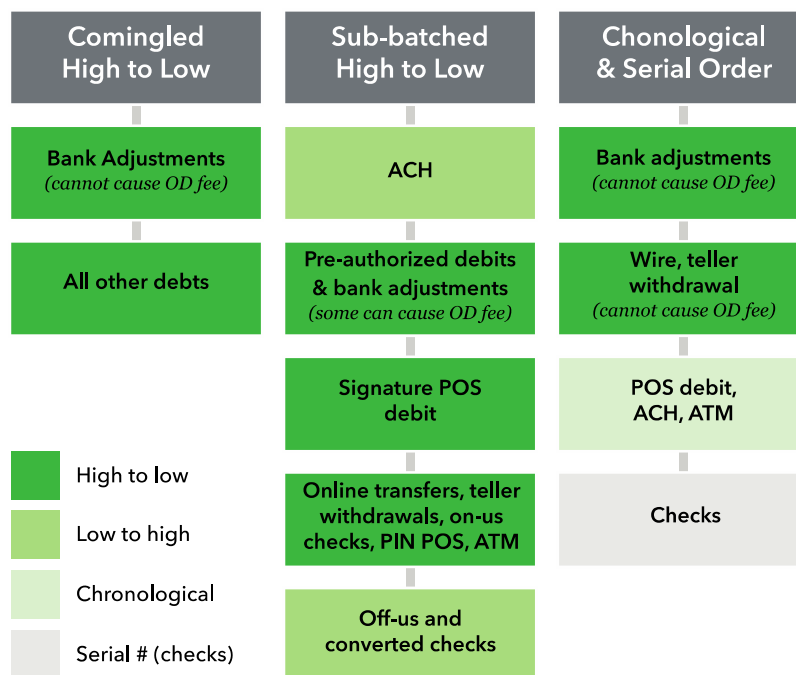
Comingled High to Low

Bank Adjustments
(cannot cause OD fee)

All other debts

Sub-batched High to Low

ACH

Pre-authorized debits & bank adjustments
(some can cause OD fee)

Signature POS debit

Online transfers, teller withdrawals, on-us checks, PIN POS, ATM

Off-us and converted checks

Chonological & Serial Order

Bank adjustments
(cannot cause OD fee)

Wire, teller withdrawal
(cannot cause OD fee)

POS debit, ACH, ATM

Checks

High to low

Low to high

Chronological

Serial # (checks)